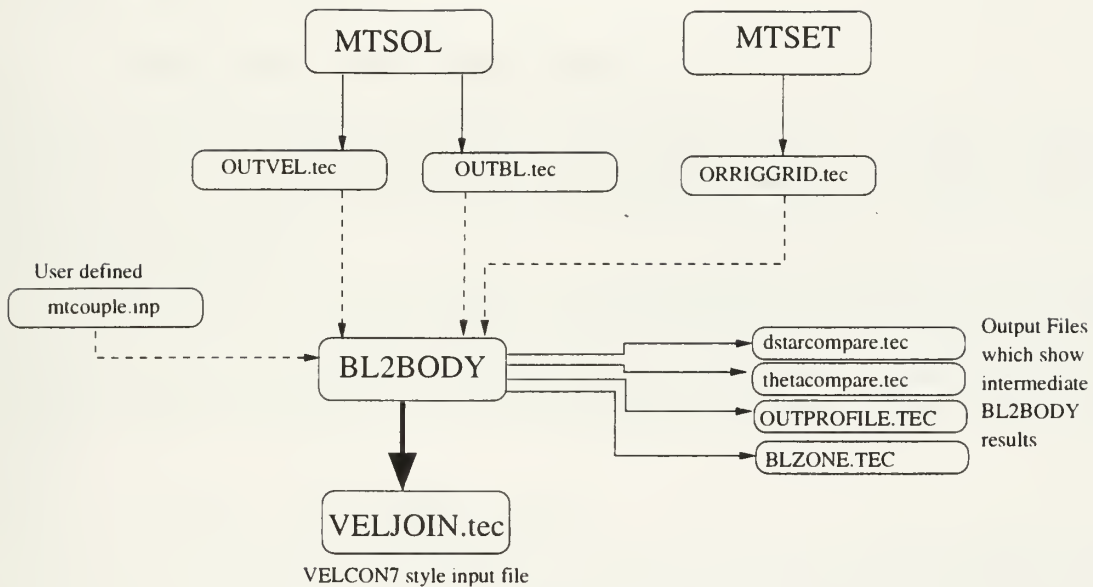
MTSOL

MTSET

OUTVEL.tec

OUTBL.tec

ORRIGGRID.tec

User defined

mtcouple.inp

BL2BODY

dstarcompare.tec

thetacompare.tec

OUTPROFILE.TEC

BLZONE.TEC

Output Files which show intermediate BL2BODY results

VELJOIN.tec

VELCON7 style input file